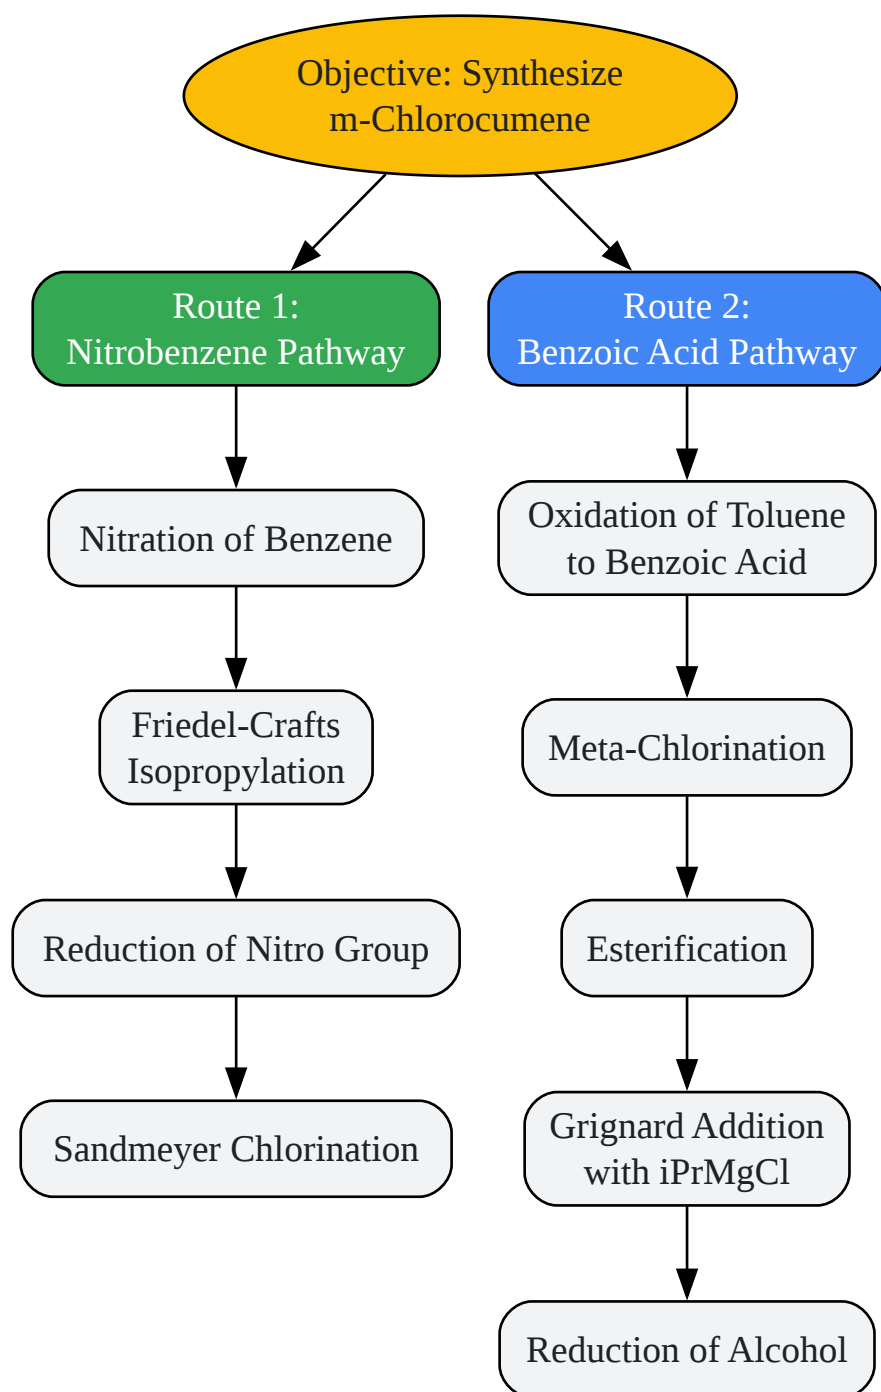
Objective: Synthesize m-Chlorocumene

Route 1: Nitrobenzene Pathway

Nitration of Benzene

Friedel-Crafts Isopropylation

Reduction of Nitro Group

Sandmeyer Chlorination

Route 2: Benzoic Acid Pathway

Oxidation of Toluene to Benzoic Acid

Meta-Chlorination

Esterification

Grignard Addition with iPrMgCl

Reduction of Alcohol